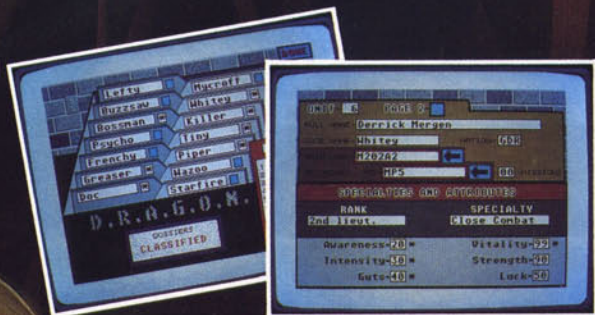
Lefty
Buzzsaw
Bossman
Psycho
Frenchy
Greaser
Doc
Mycroft
Whitey
Killer
Tiny
Piper
Wazoo
Starfire
D.R.A.G.O.N.
DOSSIERS
CLASSIFIED

UNIT 6 PAGE 2
FULL NAME Derrick Mergen
CODE NAME Whitey
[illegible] 658
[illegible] M202A2
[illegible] MP5
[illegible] 80
SPECIALTIES AND ATTRIBUTES
RANK
2nd lieut.
SPECIALTY
Close Combat
Awareness-20
Vitality-92
Intensity-30
Strength-90
Guts-40
Luck-50